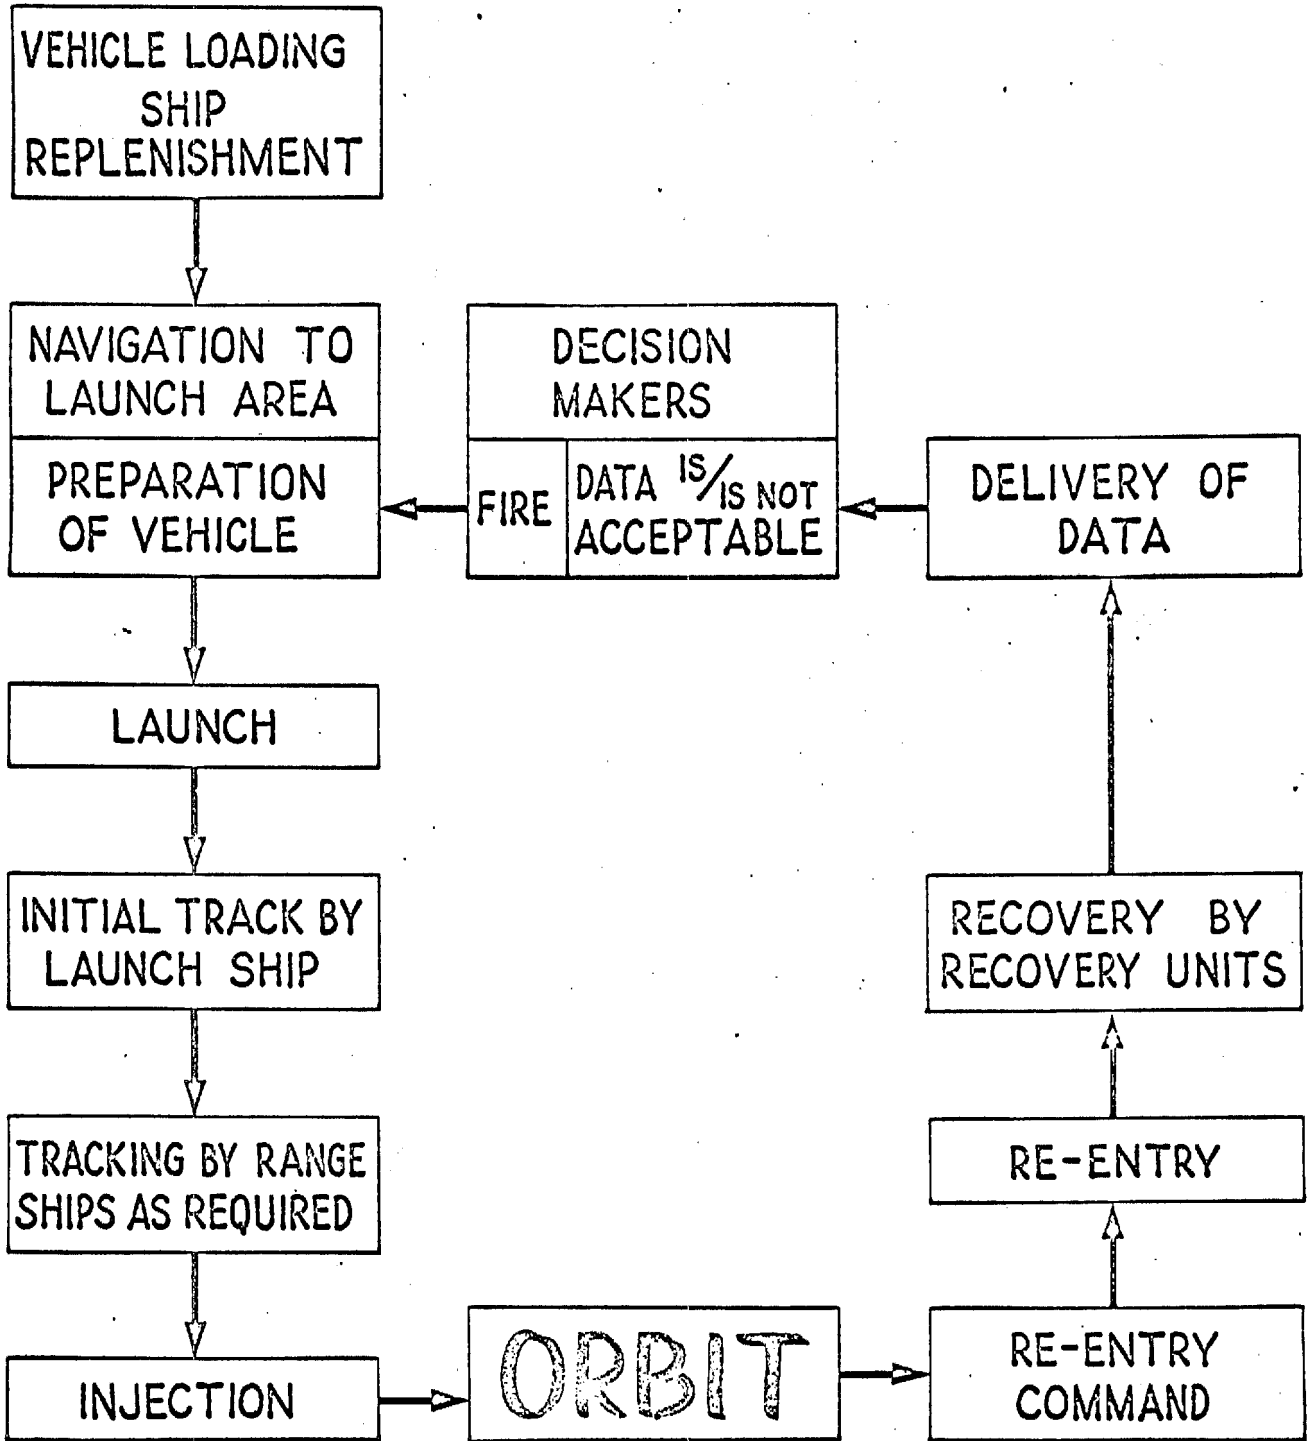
VEHICLE LOADING SHIP REPLENISHMENT

NAVIGATION TO LAUNCH AREA

PREPARATION OF VEHICLE

DECISION MAKERS

FIRE

DATA IS/IS NOT ACCEPTABLE

DELIVERY OF DATA

LAUNCH

INITIAL TRACK BY LAUNCH SHIP

TRACKING BY RANGE SHIPS AS REQUIRED

INJECTION

ORBIT

RE-ENTRY COMMAND

RE-ENTRY

RECOVERY BY RECOVERY UNITS